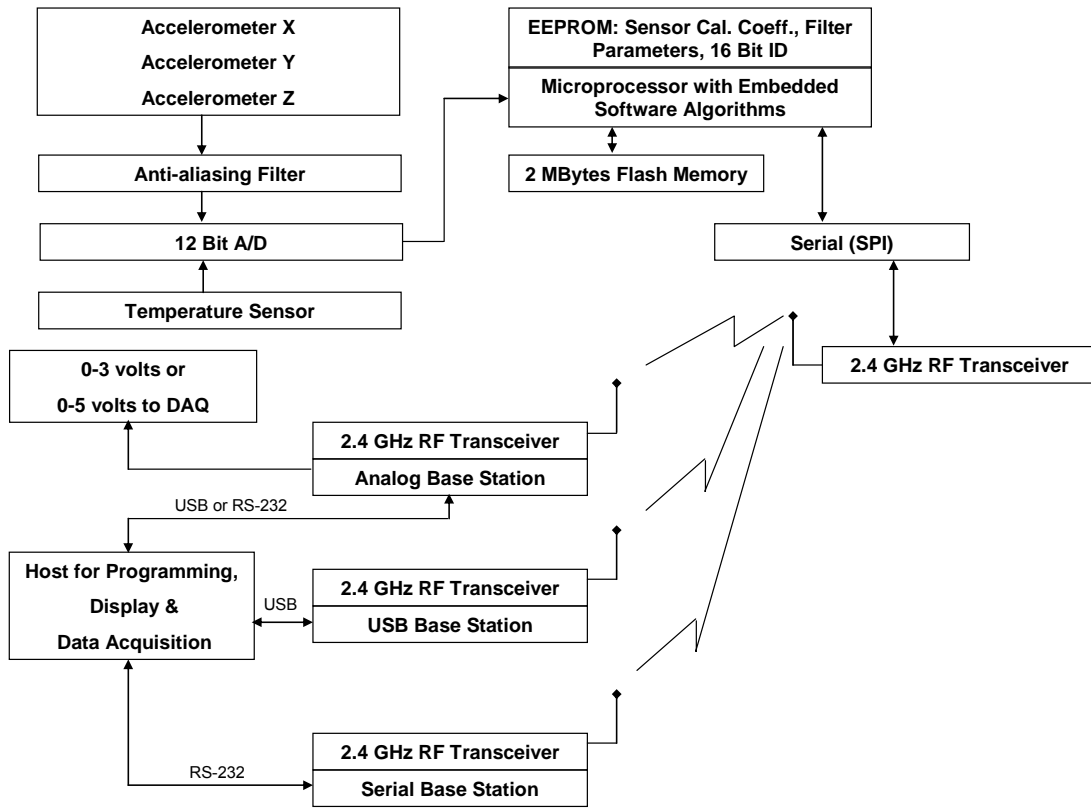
Accelerometer X
Accelerometer Y
Accelerometer Z

Anti-aliasing Filter

12 Bit A/D

Temperature Sensor

EEPROM: Sensor Cal. Coeff., Filter Parameters, 16 Bit ID

Microprocessor with Embedded Software Algorithms

2 MBytes Flash Memory

Serial (SPI)

2.4 GHz RF Transceiver

0-3 volts or
0-5 volts to DAQ

2.4 GHz RF Transceiver
Analog Base Station

USB or RS-232

Host for Programming,
Display &
Data Acquisition

USB

2.4 GHz RF Transceiver
USB Base Station

RS-232

2.4 GHz RF Transceiver
Serial Base Station